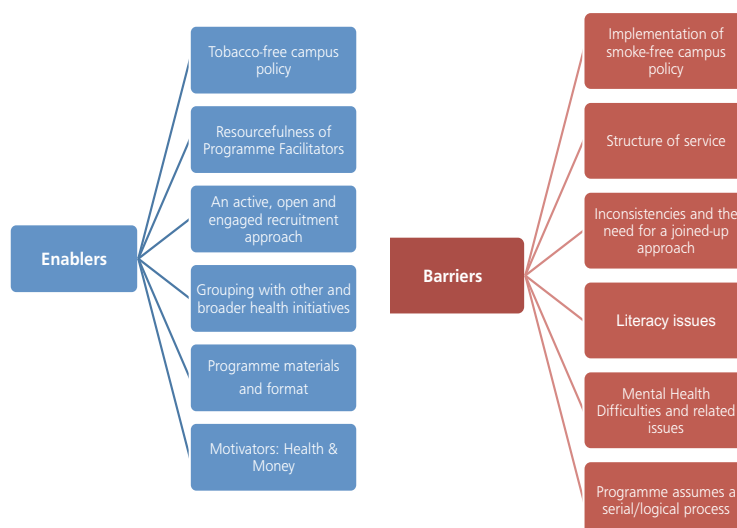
Enablers

Tobacco-free campus policy

Resourcefulness of Programme Facilitators

An active, open and engaged recruitment approach

Grouping with other and broader health initiatives

Programme materials and format

Motivators: Health & Money

Barriers

Implementation of smoke-free campus policy

Structure of service

Inconsistencies and the need for a joined-up approach

Literacy issues

Mental Health Difficulties and related issues

Programme assumes a serial/logical process